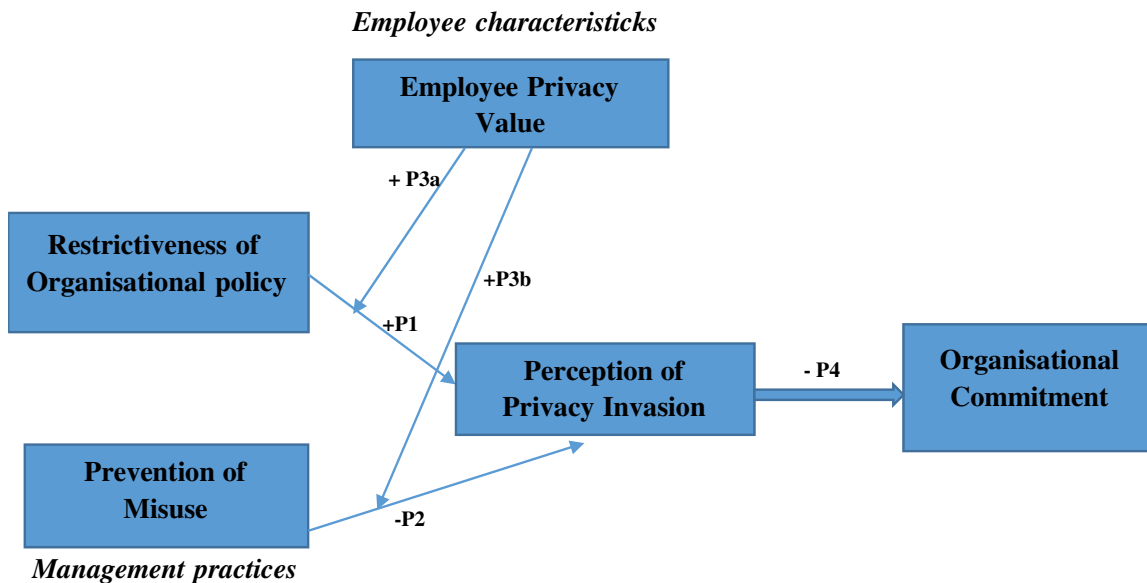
Employee characteristicks

Employee Privacy Value

+ P3a

Restrictiveness of Organisational policy

+P3b

+P1

Perception of Privacy Invasion

- P4

Organisational Commitment

Prevention of Misuse

-P2

Management practices